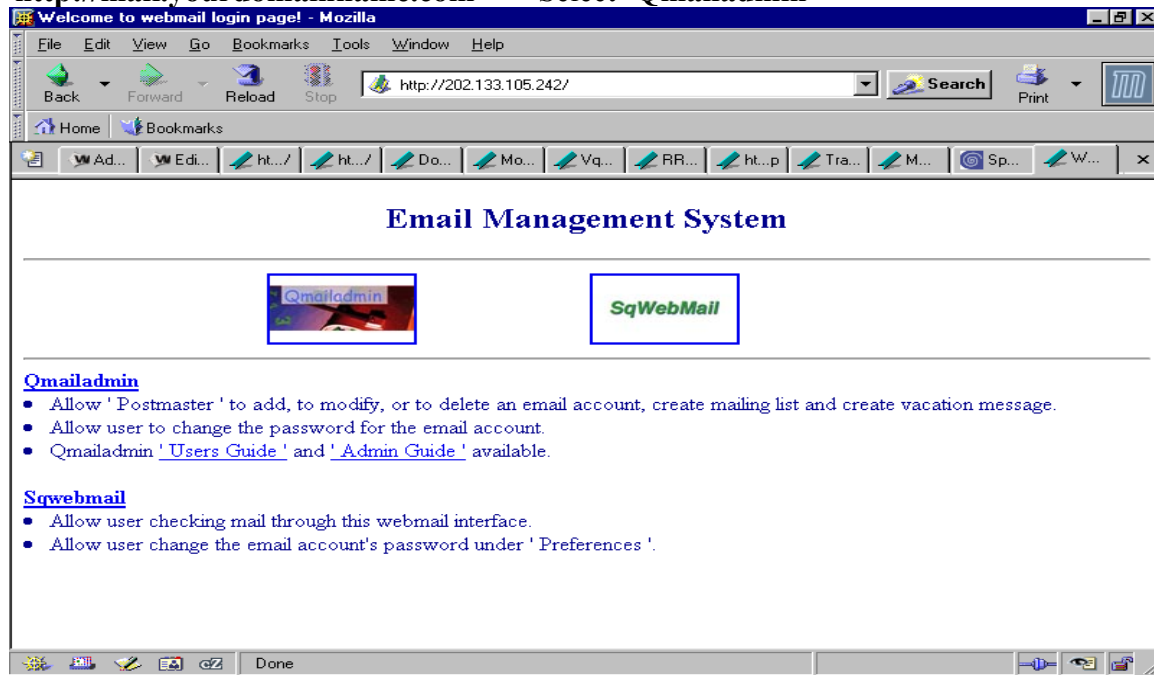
Welcome to webmail login page! - Mozilla

File Edit View Go Bookmarks Tools Window Help

Back Forward Reload Stop http://202.133.105.242/ Search Print

Home Bookmarks

Ad... Edi... ht.../ ht.../ Do... Mo... Vq... RR... ht...p Tra... M... Sp... W...

Email Management System

Qmailadmin

SqWebMail

Qmailadmin
- Allow ' Postmaster ' to add, to modify, or to delete an email account, create mailing list and create vacation message.
- Allow user to change the password for the email account.
- Qmailadmin ' Users Guide ' and ' Admin Guide ' available.

Sqwebmail
- Allow user checking mail through this webmail interface.
- Allow user change the email account's password under ' Preferences '.

Done